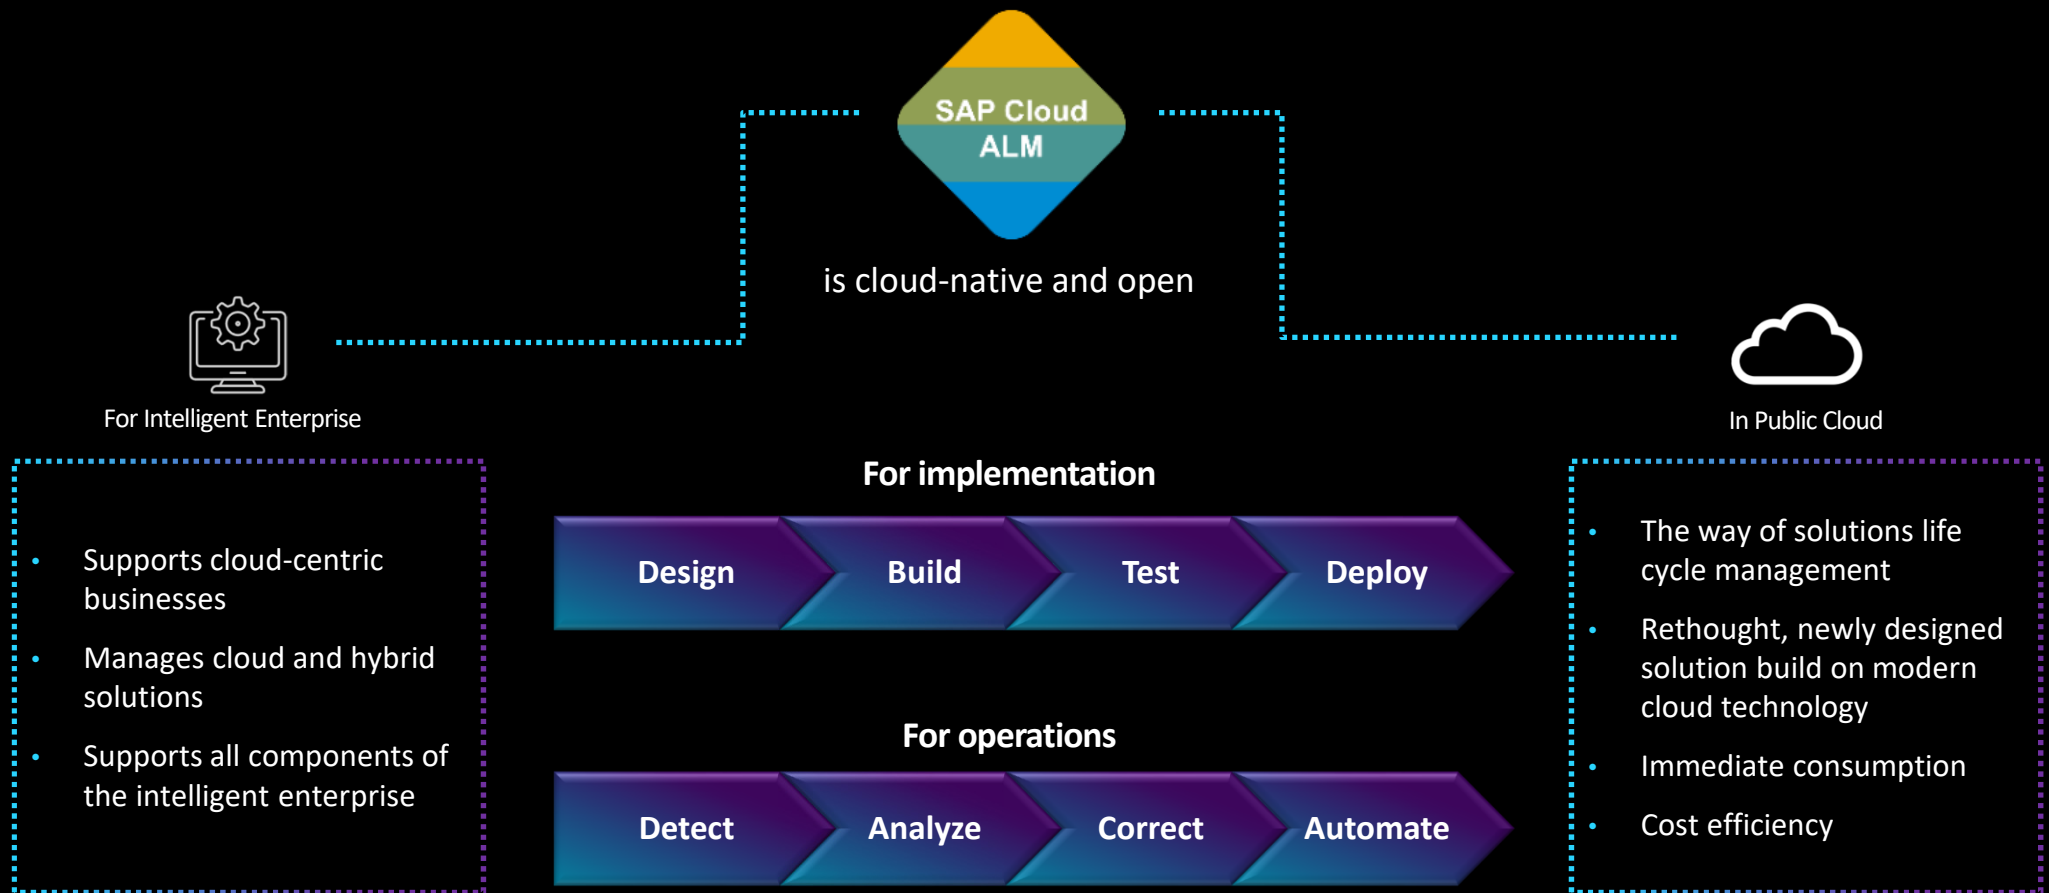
SAP Cloud ALM

is cloud-native and open

For Intelligent Enterprise

In Public Cloud

- Supports cloud-centric businesses
- Manages cloud and hybrid solutions
- Supports all components of the intelligent enterprise

For implementation

Design Build Test Deploy

For operations

Detect Analyze Correct Automate

- The way of solutions life cycle management
- Rethought, newly designed solution build on modern cloud technology
- Immediate consumption
- Cost efficiency